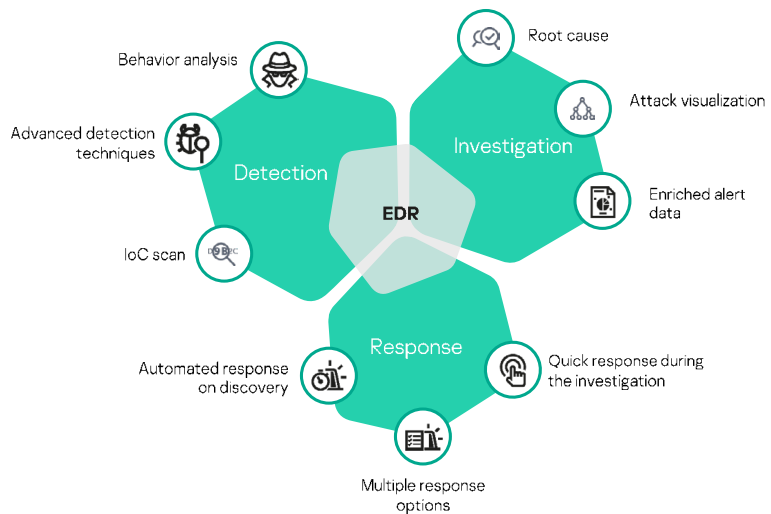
Behavior analysis

Advanced detection techniques

Detection

IoC scan

Root cause

Attack visualization

Investigation

Enriched alert data

EDR

Response

Automated response on discovery

Quick response during the investigation

Multiple response options